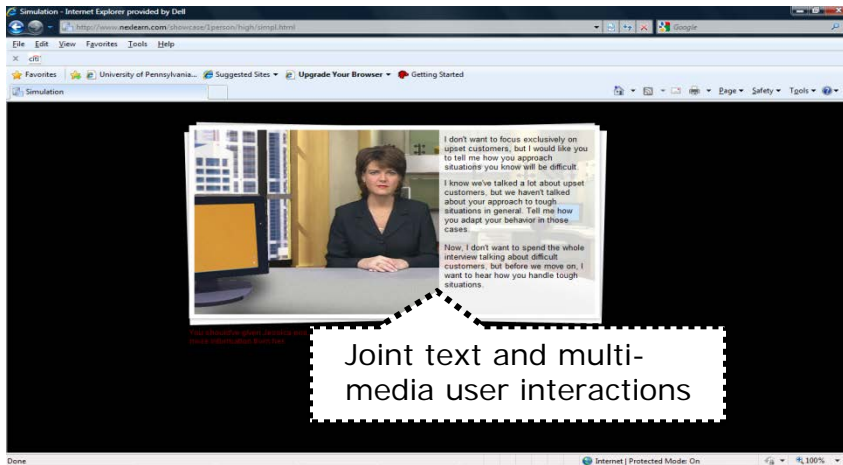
Simulation - Internet Explorer provided by Dell

http://www.nexlearn.com/showcase/1person/high/simpl.html

Google

File Edit View Favorites Tools Help

Favorites | University of Pennsylvania... Suggested Sites ▾ Upgrade Your Browser ▾ Getting Started

Simulation

Page ▾ Safety ▾ Tools ▾

I don't want to focus exclusively on upset customers, but I would like you to tell me how you approach situations you know will be difficult.

I know we've talked a lot about upset customers, but we haven't talked about your approach to tough situations in general. Tell me how you adapt your behavior in those cases.

Now, I don't want to spend the whole interview talking about difficult customers, but before we move on, I want to hear how you handle tough situations.

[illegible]

Joint text and multi-media user interactions

Done

Internet | Protected Mode: On

100%